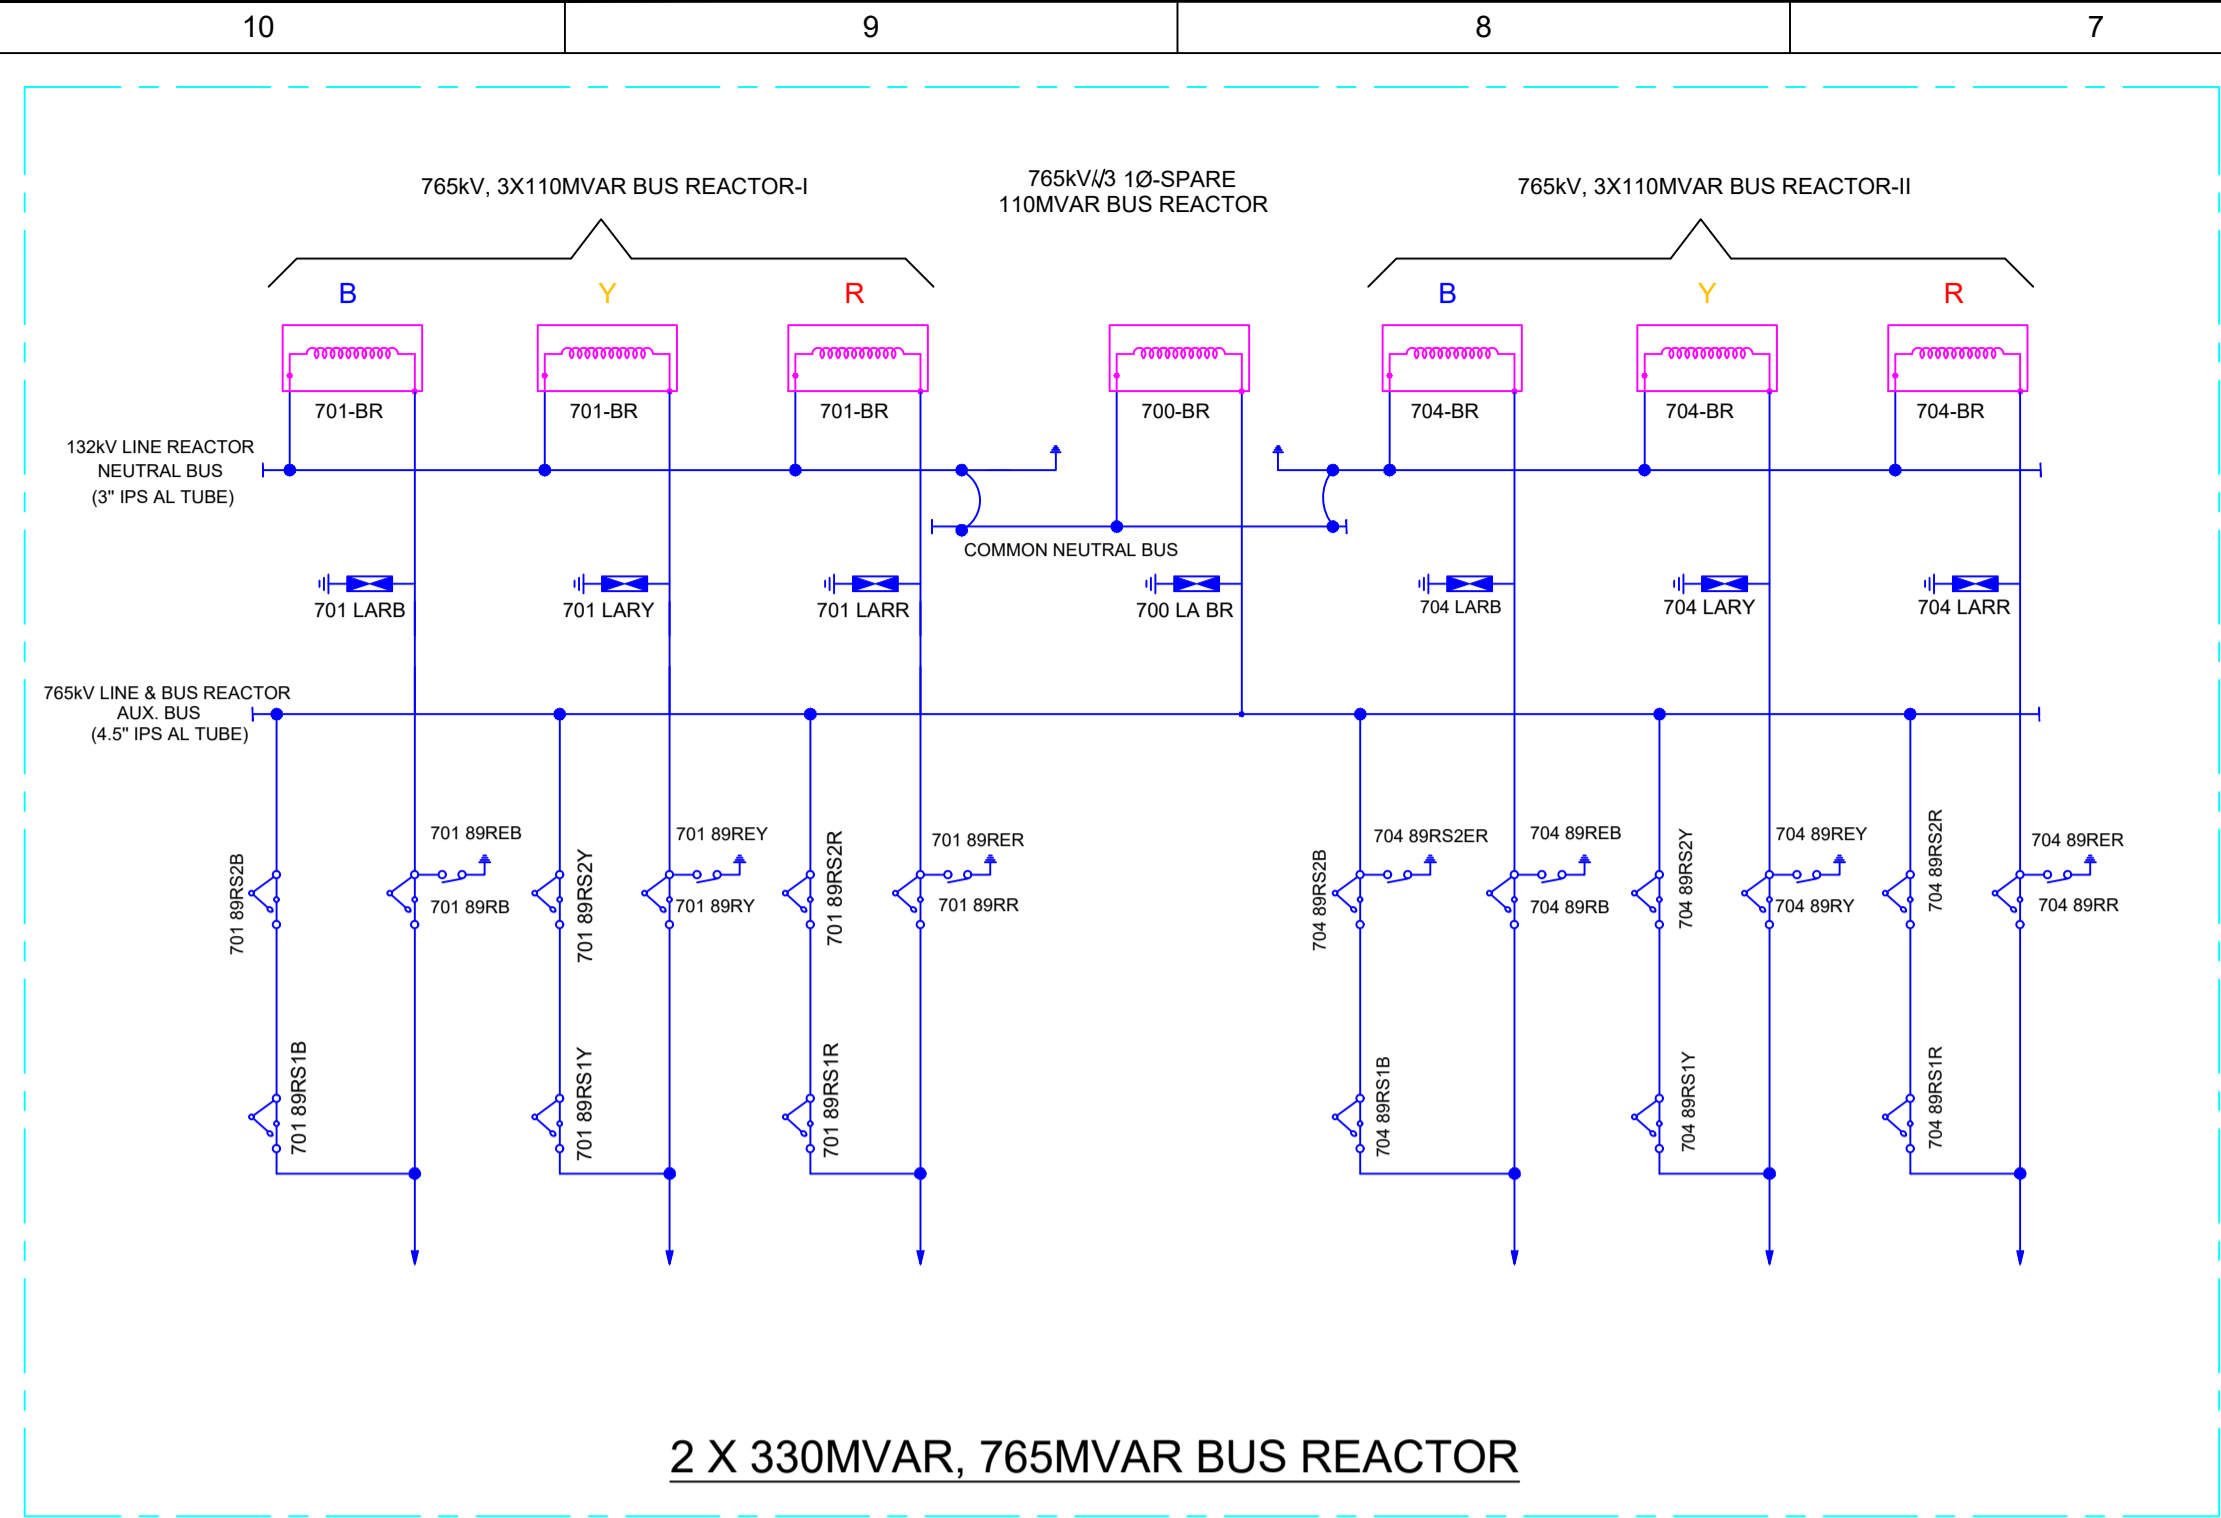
10 | 9 | 8 | 7

765kV, 3X110MVAR BUS REACTOR-I

765kV/√3 1Ø-SPARE
110MVAR BUS REACTOR

765kV, 3X110MVAR BUS REACTOR-II

B Y R B Y R

701-BR 701-BR 701-BR 700-BR 704-BR 704-BR 704-BR

132kV LINE REACTOR
NEUTRAL BUS
(3" IPS AL TUBE)

COMMON NEUTRAL BUS

701 LARB 701 LARY 701 LARR 700 LA BR 704 LARB 704 LARY 704 LARR

765kV LINE & BUS REACTOR
AUX. BUS
(4.5" IPS AL TUBE)

701 89REB 701 89REY 701 89RER 704 89RS2ER 704 89REB 704 89REY 704 89RER

701 89RS2B 701 89RB 701 89RS2Y 701 89RY 701 89RS2R 701 89RR 704 89RS2B 704 89RB 704 89RS2Y 704 89RY 704 89RS2R 704 89RR

701 89RS1B 701 89RS1Y 701 89RS1R 704 89RS1B 704 89RS1Y 704 89RS1R

2 X 330MVAR, 765MVAR BUS REACTOR